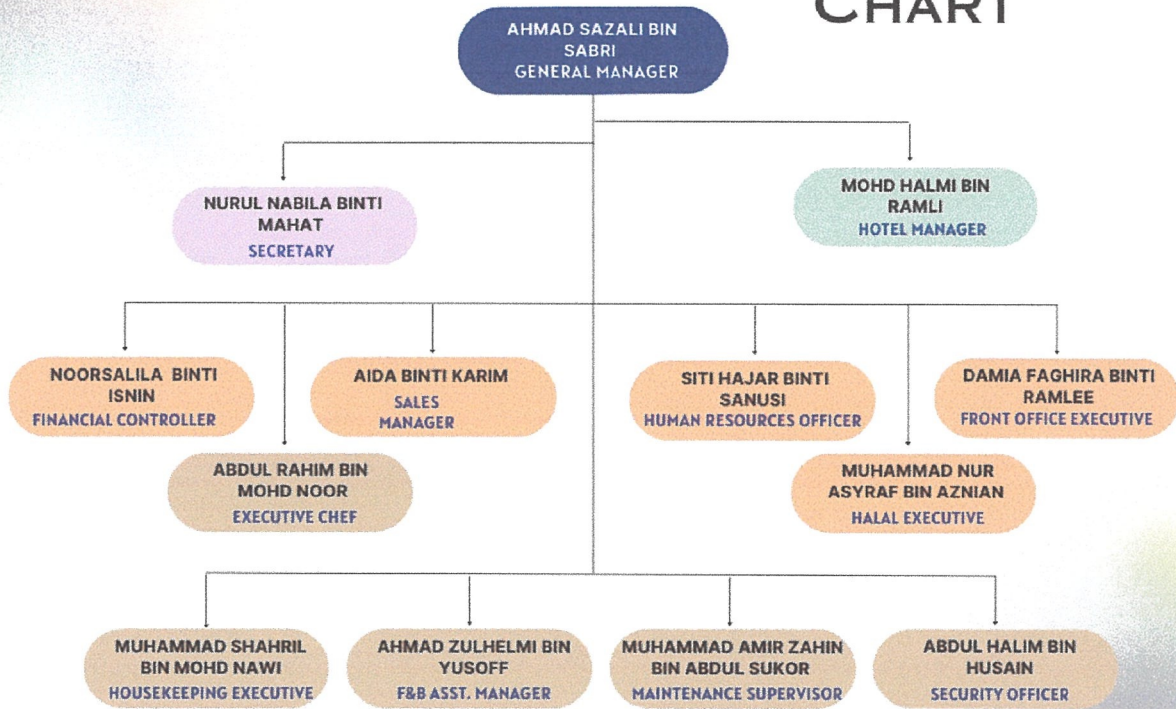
CHART

AHMAD SAZALI BIN SABRI
GENERAL MANAGER

NURUL NABILA BINTI MAHAT
SECRETARY

MOHD HALMI BIN RAMLI
HOTEL MANAGER

NOORSALILA BINTI ISNIN
FINANCIAL CONTROLLER

AIDA BINTI KARIM
SALES MANAGER

SITI HAJAR BINTI SANUSI
HUMAN RESOURCES OFFICER

DAMIA FAGHIRA BINTI RAMLEE
FRONT OFFICE EXECUTIVE

ABDUL RAHIM BIN MOHD NOOR
EXECUTIVE CHEF

MUHAMMAD NUR ASYRAF BIN AZNIAN
HALAL EXECUTIVE

MUHAMMAD SHAHRIL BIN MOHD NAWI
HOUSEKEEPING EXECUTIVE

AHMAD ZULHELMI BIN YUSOFF
F&B ASST. MANAGER

MUHAMMAD AMIR ZAHIN BIN ABDUL SUKOR
MAINTENANCE SUPERVISOR

ABDUL HALIM BIN HUSAIN
SECURITY OFFICER